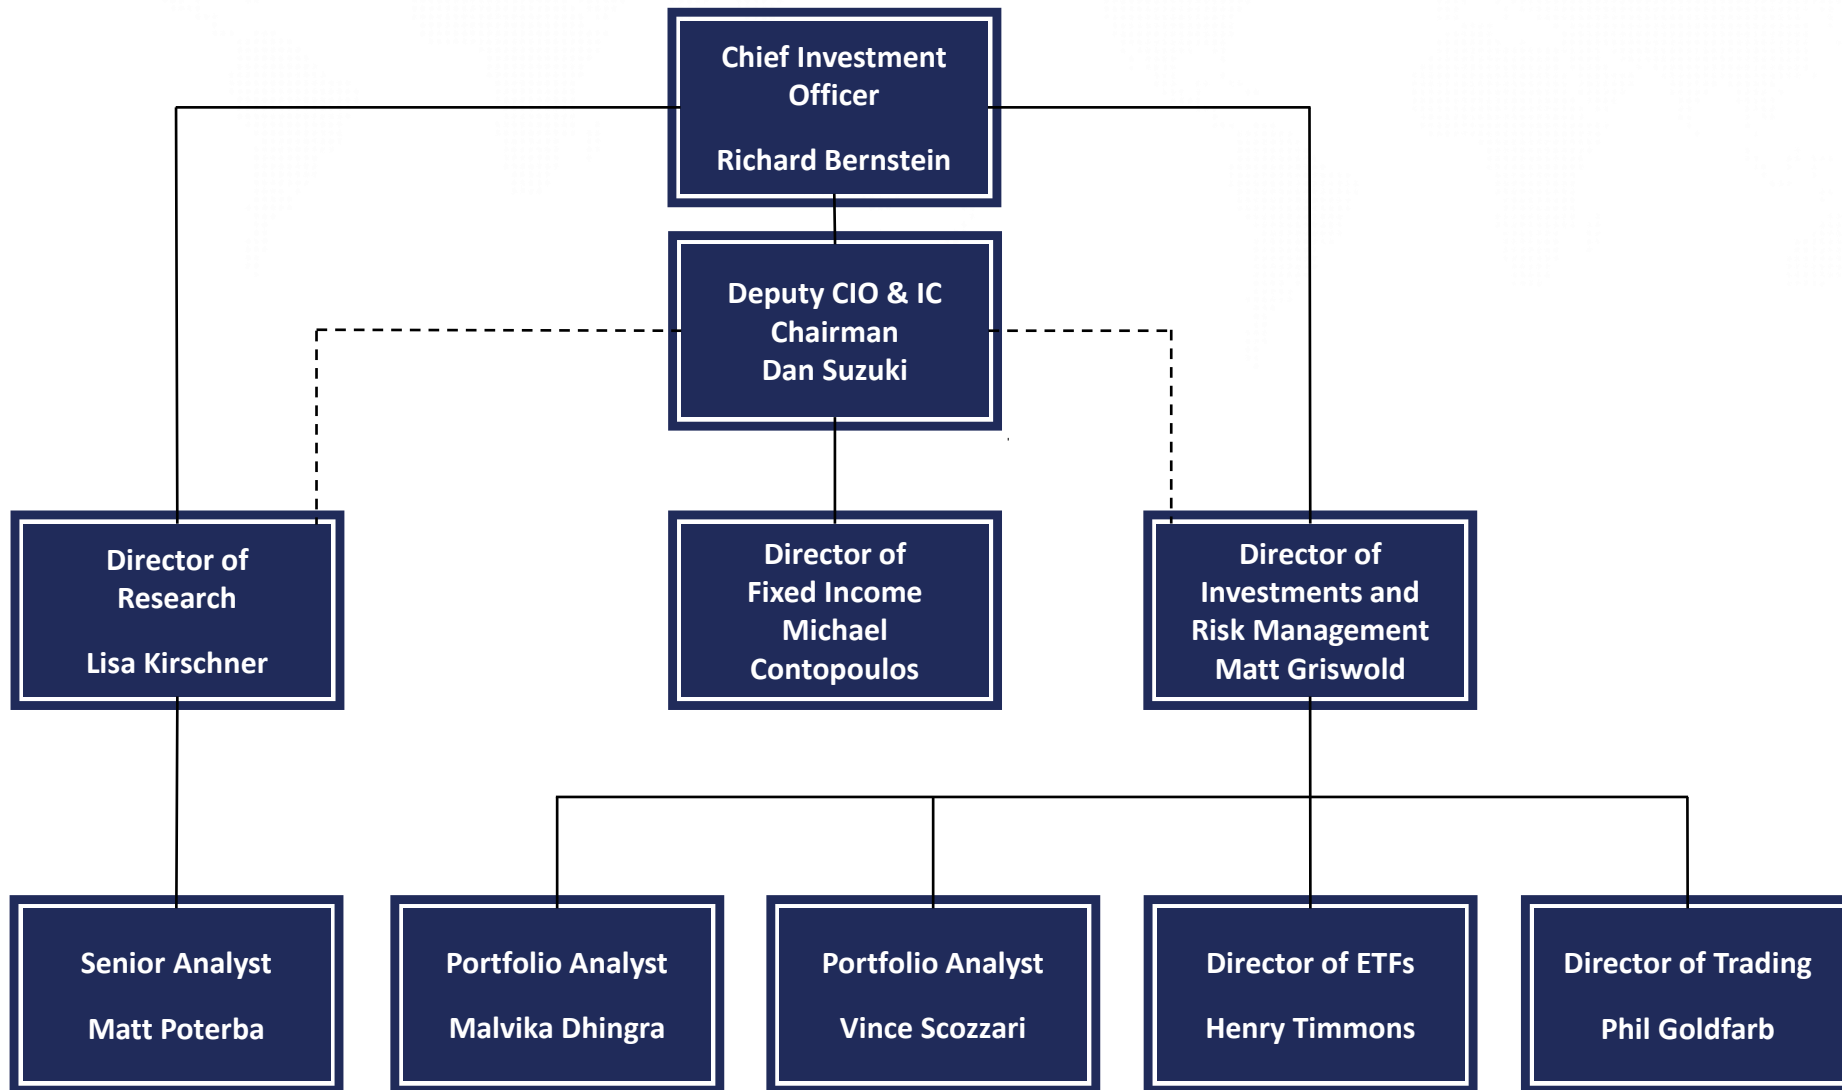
Chief Investment Officer

Richard Bernstein

Deputy CIO & IC Chairman
Dan Suzuki

Director of Research

Lisa Kirschner

Director of Fixed Income
Michael Contopoulos

Director of Investments and Risk Management
Matt Griswold

Senior Analyst

Matt Poterba

Portfolio Analyst

Malvika Dhingra

Portfolio Analyst

Vince Scozzari

Director of ETFs

Henry Timmons

Director of Trading

Phil Goldfarb